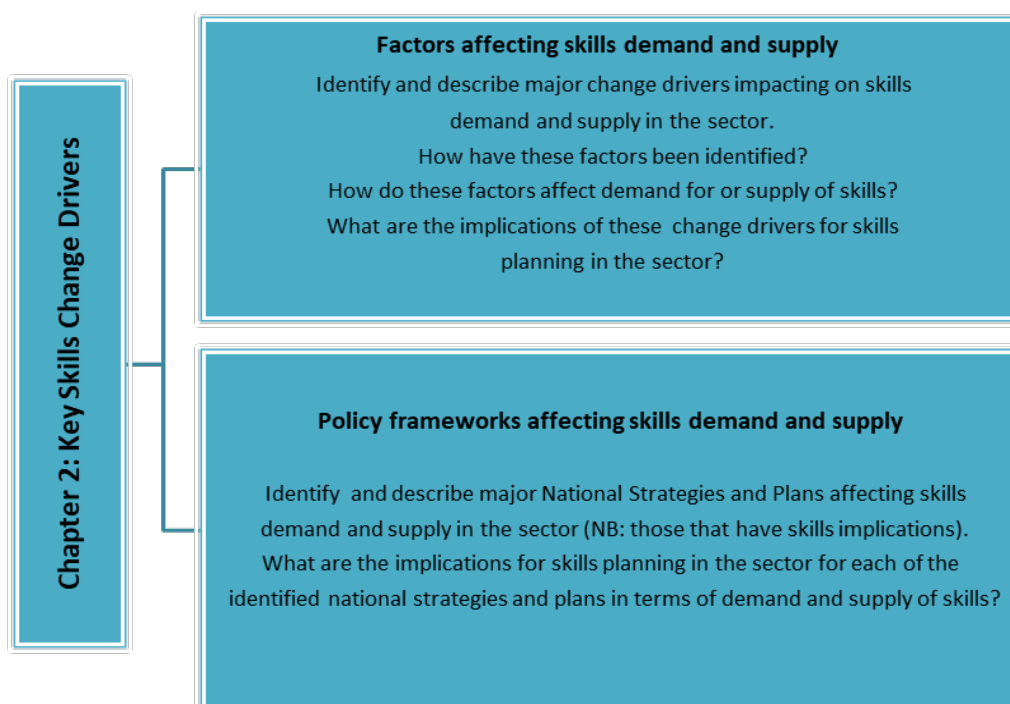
Chapter 2: Key Skills Change Drivers

Factors affecting skills demand and supply
Identify and describe major change drivers impacting on skills demand and supply in the sector.
How have these factors been identified?
How do these factors affect demand for or supply of skills?
What are the implications of these change drivers for skills planning in the sector?

Policy frameworks affecting skills demand and supply

Identify and describe major National Strategies and Plans affecting skills demand and supply in the sector (NB: those that have skills implications).
What are the implications for skills planning in the sector for each of the identified national strategies and plans in terms of demand and supply of skills?